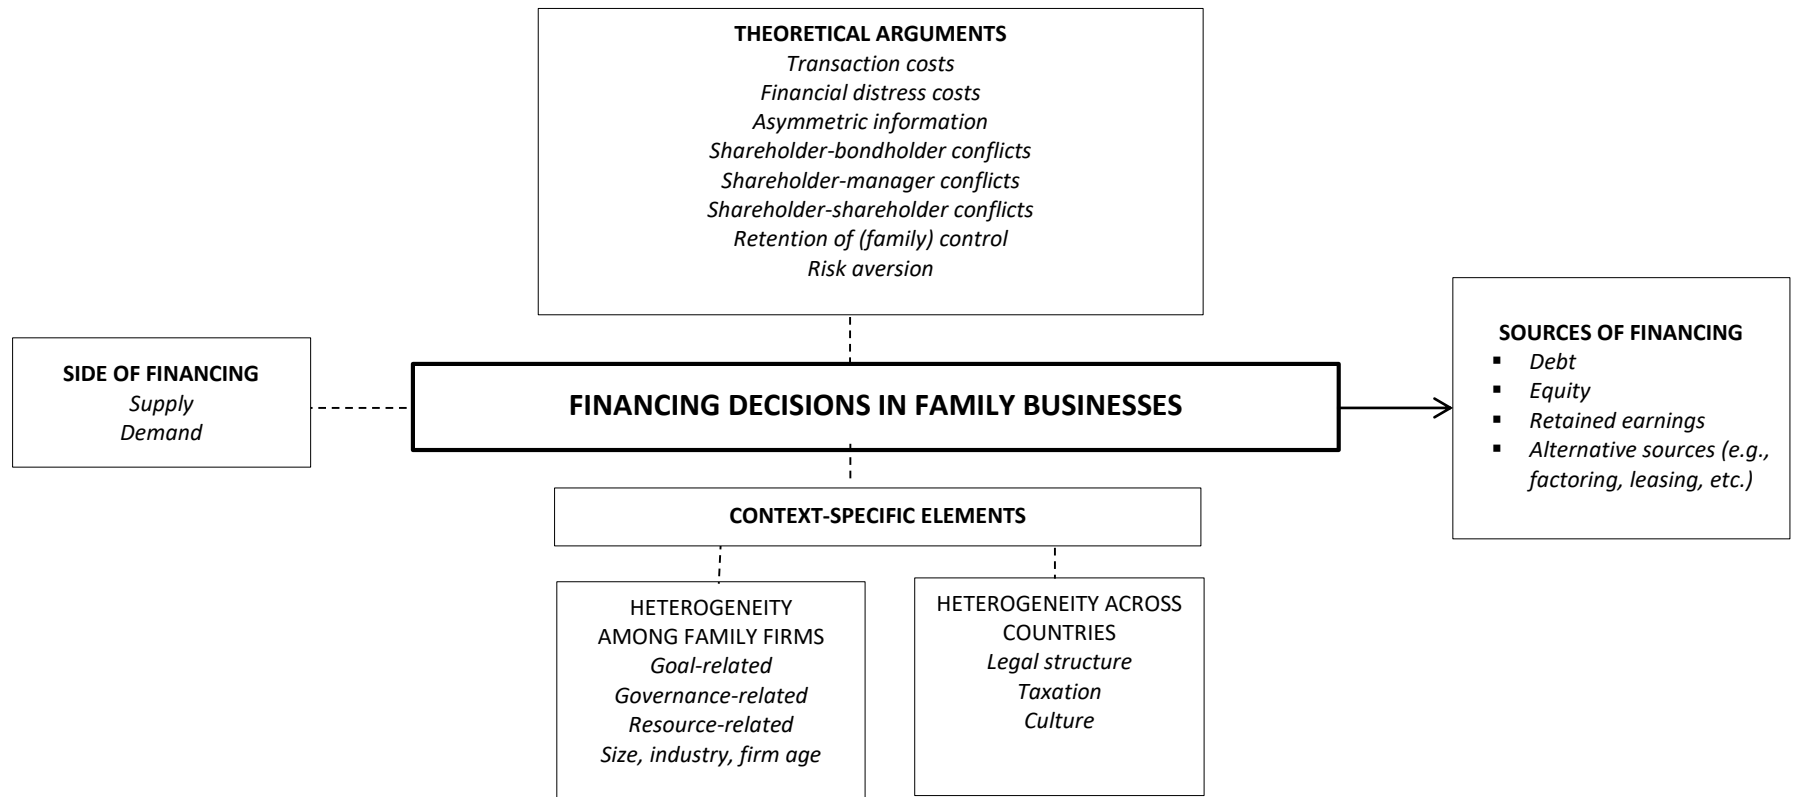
THEORETICAL ARGUMENTS
Transaction costs
Financial distress costs
Asymmetric information
Shareholder-bondholder conflicts
Shareholder-manager conflicts
Shareholder-shareholder conflicts
Retention of (family) control
Risk aversion

SIDE OF FINANCING
Supply
Demand

FINANCING DECISIONS IN FAMILY BUSINESSES

SOURCES OF FINANCING
▪ Debt
▪ Equity
▪ Retained earnings
▪ Alternative sources (e.g., factoring, leasing, etc.)

CONTEXT-SPECIFIC ELEMENTS

HETEROGENEITY AMONG FAMILY FIRMS
Goal-related
Governance-related
Resource-related
Size, industry, firm age

HETEROGENEITY ACROSS COUNTRIES
Legal structure
Taxation
Culture